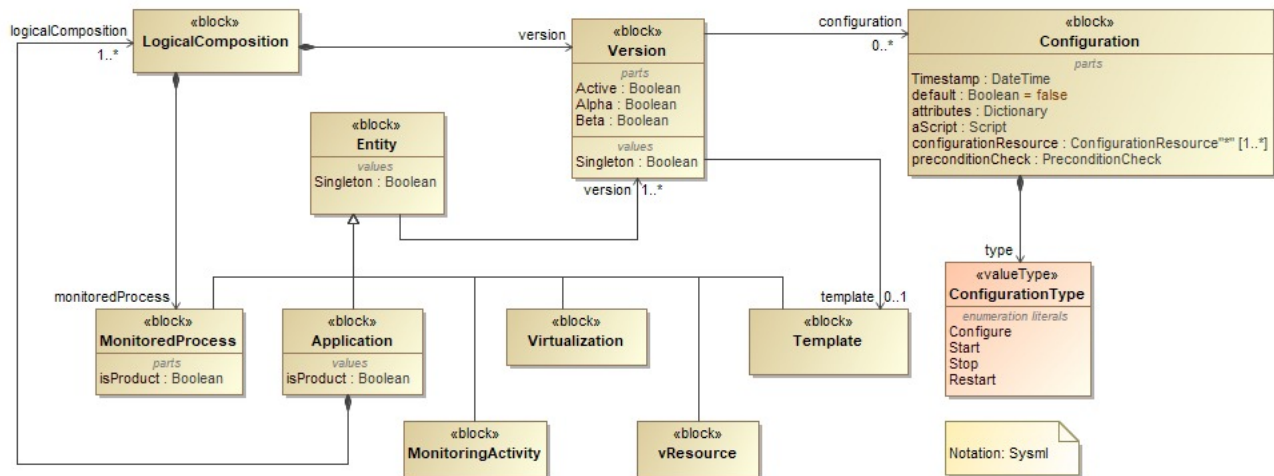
logicalComposition
1..*
«block»
LogicalComposition

version

«block»
Version
parts
Active : Boolean
Alpha : Boolean
Beta : Boolean
values
Singleton : Boolean

configuration
0..*

«block»
Configuration
parts
Timestamp : DateTime
default : Boolean = false
attributes : Dictionary
aScript : Script
configurationResource : ConfigurationResource[1..*]
preconditionCheck : PreconditionCheck

«block»
Entity
values
Singleton : Boolean

version 1..*

type

«valueType»
ConfigurationType
enumeration literals
Configure
Start
Stop
Restart

monitoredProcess

template 0..1

«block»
MonitoredProcess
parts
isProduct : Boolean

«block»
Application
values
isProduct : Boolean

«block»
Virtualization

«block»
Template

«block»
MonitoringActivity

«block»
vResource

Notation: Sysml